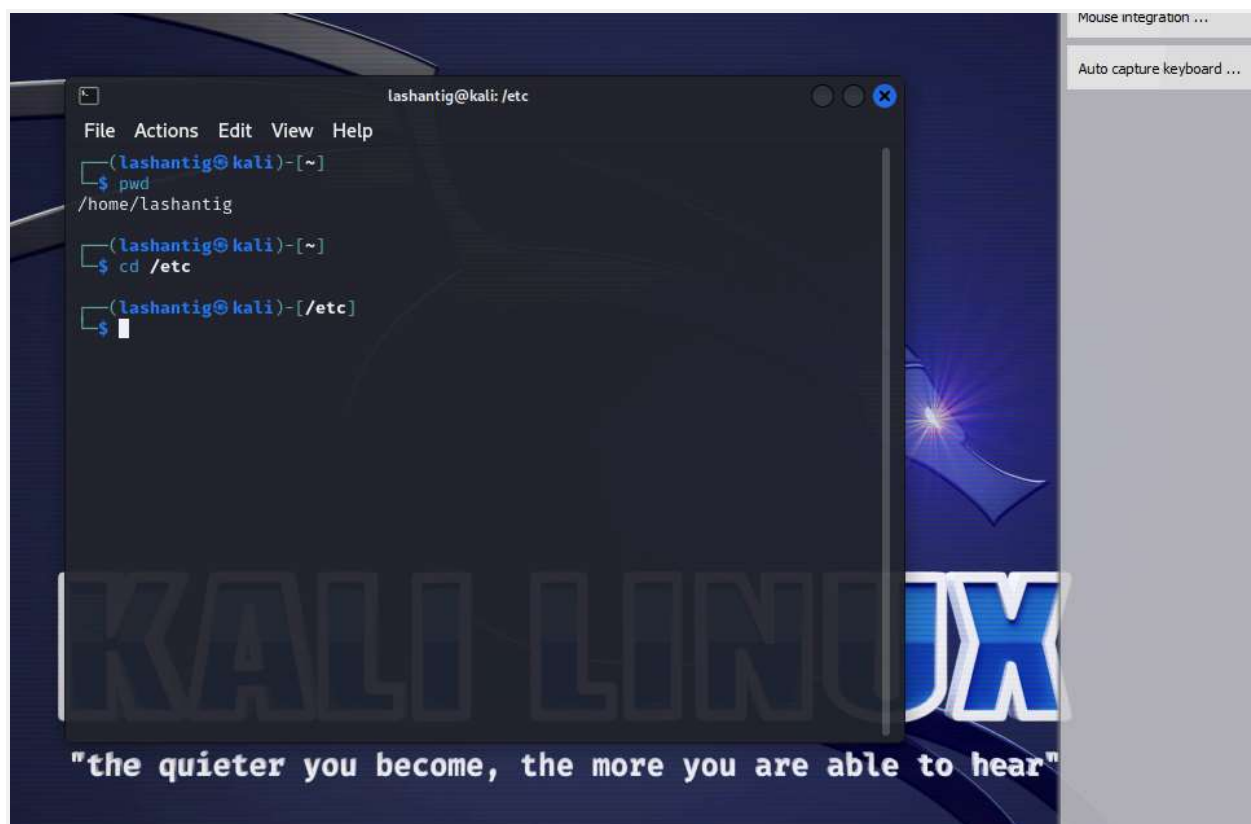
Mouse integration ...

Auto capture keyboard ...

lashantig@kali: /etc

File Actions Edit View Help

┌──(lashantig㉿kali)-[~]
└─$ pwd
/home/lashantig

┌──(lashantig㉿kali)-[~]
└─$ cd /etc

┌──(lashantig㉿kali)-[/etc]
└─$

KALI LINUX

"the quieter you become, the more you are able to hear"